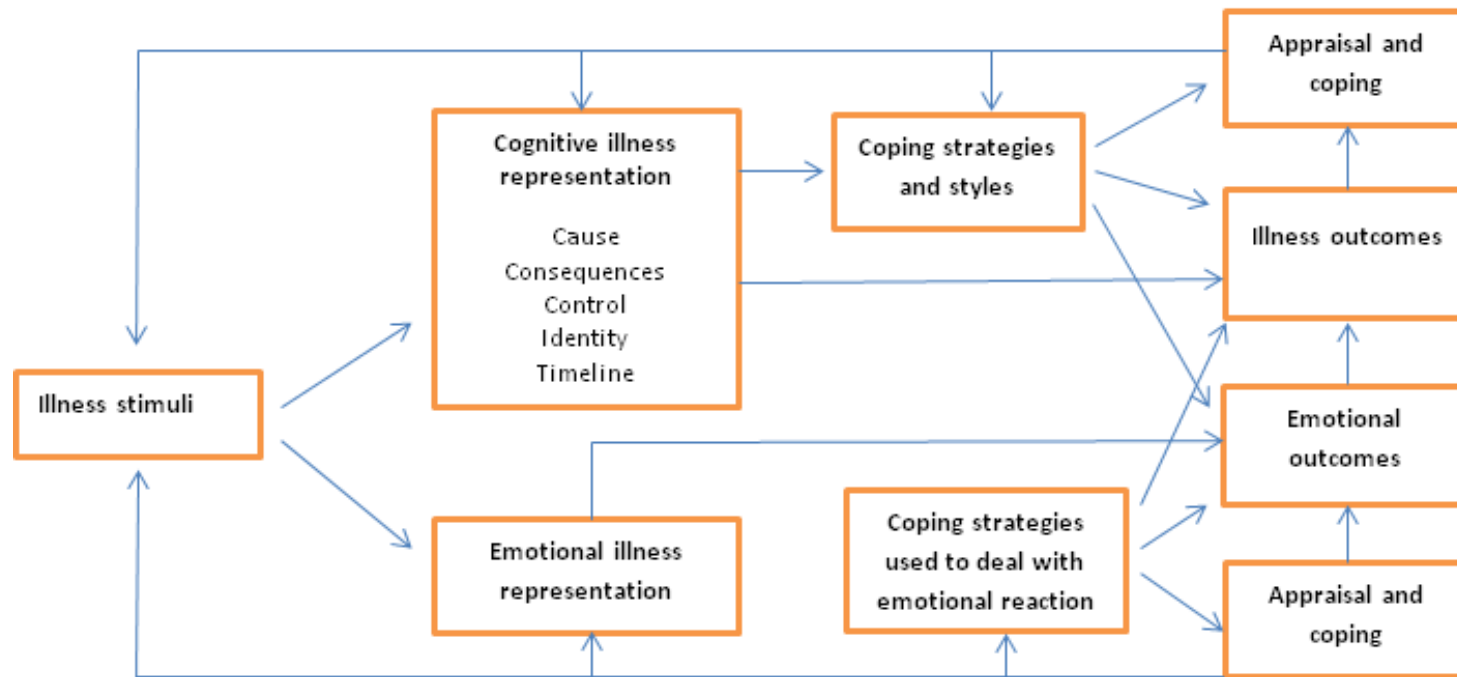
Appraisal and coping

Cognitive illness representation

Cause
Consequences
Control
Identity
Timeline

Coping strategies and styles

Illness outcomes

Illness stimuli

Emotional outcomes

Emotional illness representation

Coping strategies used to deal with emotional reaction

Appraisal and coping